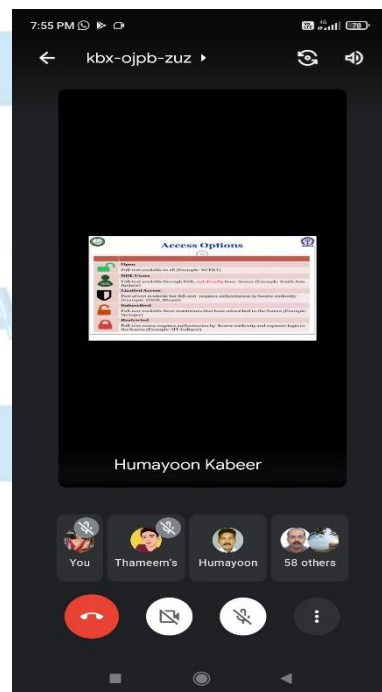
7:55 PM

78

kbx-ojpb-zuz ▸

Access Options

Open
Full-text available to all (Example: NCERT)
NDL Users
Full-text available through NDL, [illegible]
Limited Access
Part of text available but full-text requires authentication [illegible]
Subscribed
Full-text available from institutions that have subscribed to the Source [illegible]
Restricted
Full-text access requires authentication by Source authority and separate login to the Source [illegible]

Humayoon Kabeer

You

Thameem's

Humayoon

58 others